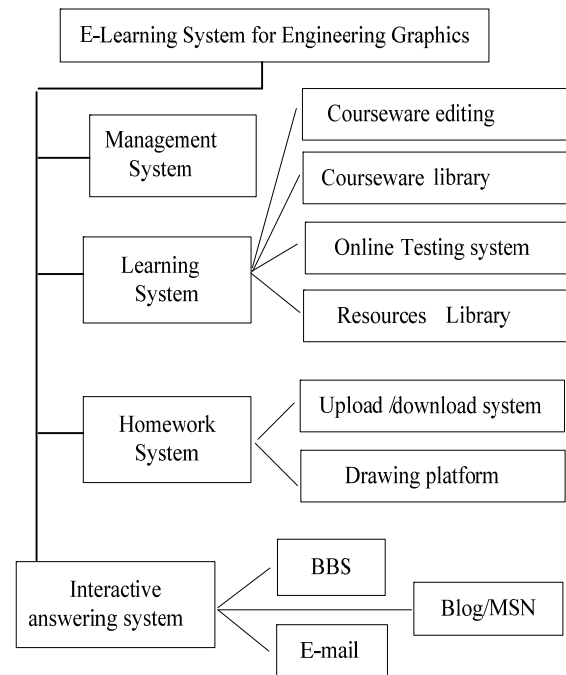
E-Learning System for Engineering Graphics

Management System

Courseware editing

Courseware library

Learning System

Online Testing system

Resources Library

Homework System

Upload /download system

Drawing platform

Interactive answering system

BBS

Blog/MSN

E-mail